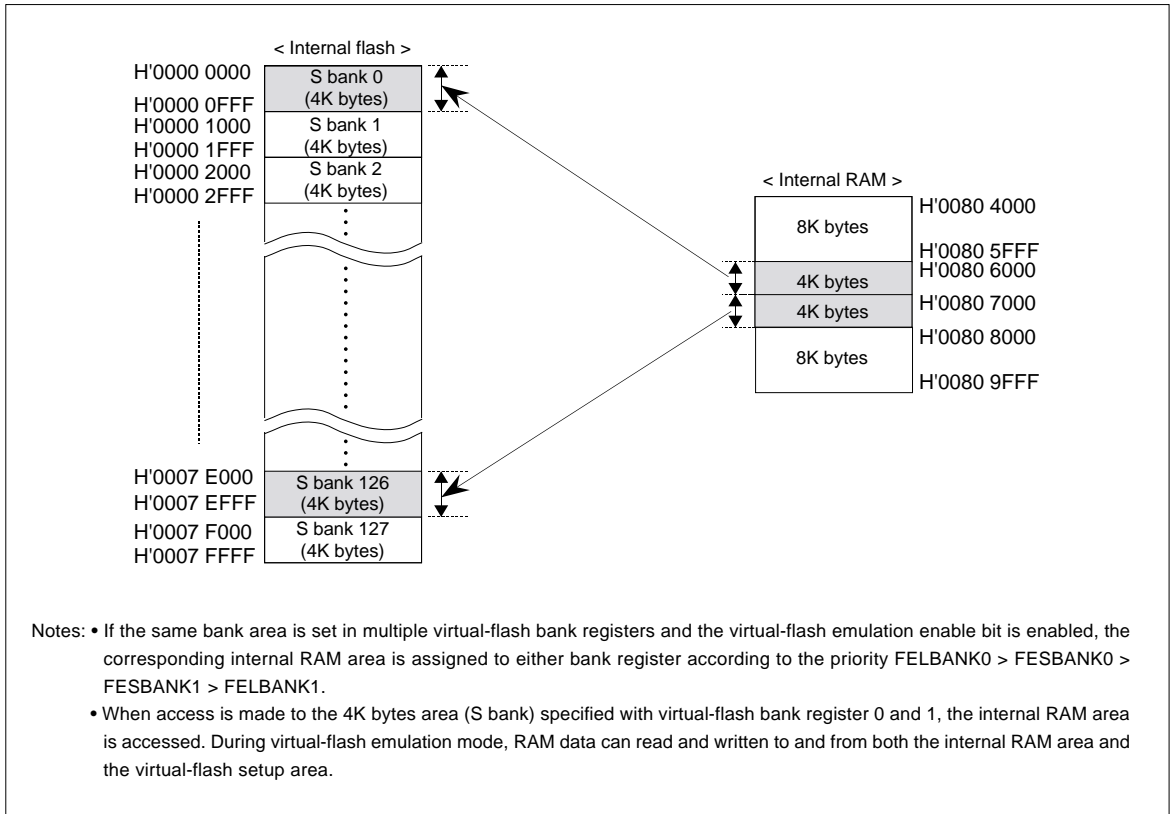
< Internal flash >

H'0000 0000
S bank 0
(4K bytes)
H'0000 0FFF
H'0000 1000
S bank 1
(4K bytes)
H'0000 1FFF
H'0000 2000
S bank 2
(4K bytes)
H'0000 2FFF

H'0007 E000
S bank 126
(4K bytes)
H'0007 EFFF
H'0007 F000
S bank 127
(4K bytes)
H'0007 FFFF

< Internal RAM >

H'0080 4000
8K bytes
H'0080 5FFF
H'0080 6000
4K bytes
H'0080 7000
4K bytes
H'0080 8000
8K bytes
H'0080 9FFF

Notes: • If the same bank area is set in multiple virtual-flash bank registers and the virtual-flash emulation enable bit is enabled, the corresponding internal RAM area is assigned to either bank register according to the priority FELBANK0 > FESBANK0 > FESBANK1 > FELBANK1.

• When access is made to the 4K bytes area (S bank) specified with virtual-flash bank register 0 and 1, the internal RAM area is accessed. During virtual-flash emulation mode, RAM data can read and written to and from both the internal RAM area and the virtual-flash setup area.